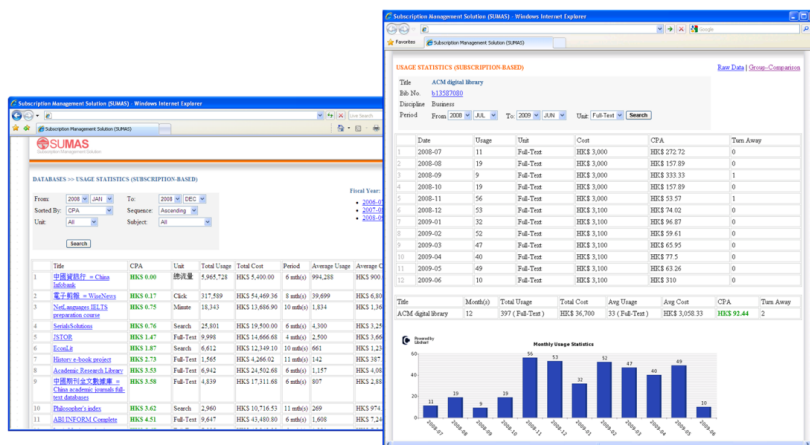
Subscription Management Solution (SUMAS) - Windows Internet Explorer

Favorites | Subscription Management Solution (SUMAS)

USAGE STATISTICS (SUBSCRIPTION-BASED)

Raw Data | Group-Comparison

Title: ACM digital library
Bib No.: b13587080
Discipline: Business
Period: From: 2008 JUL To: 2009 JUN Unit: Full-Text Search

| | Date | Usage | Unit | Cost | CPA | Turn Away |
|---|---|---|---|---|---|---|
| 1 | 2008-07 | 11 | Full-Text | HK$ 3,000 | HK$ 272.72 | 0 |
| 2 | 2008-08 | 19 | Full-Text | HK$ 3,000 | HK$ 157.89 | 0 |
| 3 | 2008-09 | 9 | Full-Text | HK$ 3,000 | HK$ 333.33 | 1 |
| 4 | 2008-10 | 19 | Full-Text | HK$ 3,000 | HK$ 157.89 | 0 |
| 5 | 2008-11 | 56 | Full-Text | HK$ 3,000 | HK$ 53.57 | 1 |
| 6 | 2008-12 | 53 | Full-Text | HK$ 3,100 | HK$ 74.02 | 0 |
| 7 | 2009-01 | 32 | Full-Text | HK$ 3,100 | HK$ 96.87 | 0 |
| 8 | 2009-02 | 52 | Full-Text | HK$ 3,100 | HK$ 59.61 | 0 |
| 9 | 2009-03 | 47 | Full-Text | HK$ 3,100 | HK$ 65.95 | 0 |
| 10 | 2009-04 | 40 | Full-Text | HK$ 3,100 | HK$ 77.5 | 0 |
| 11 | 2009-05 | 49 | Full-Text | HK$ 3,100 | HK$ 63.26 | 0 |
| 12 | 2009-06 | 10 | Full-Text | HK$ 3,100 | HK$ 310 | 0 |

| Title | Month(s) | Total Usage | Total Cost | Avg Usage | Avg Cost | CPA | Turn Away |
|---|---|---|---|---|---|---|---|
| ACM digital library | 12 | 397 ( Full-Text ) | HK$ 36,700 | 33 ( Full-Text ) | HK$ 3,058.33 | HK$ 92.44 | 2 |

Monthly Usage Statistics
60, 40, 20, 0
11, 19, 9, 19, 56, 53, 32, 52, 47, 40, 49, 10
2008-07, 2008-08, 2008-09, 2008-10, 2008-11, 2008-12, 2009-01, 2009-02, 2009-03, 2009-04, 2009-05, 2009-06

Subscription Management Solution (SUMAS) - Windows Internet Explorer

SUMAS

DATABASES >> USAGE STATISTICS (SUBSCRIPTION-BASED)

From: 2008 JAN To: 2008 DEC
Sorted By: CPA Sequence: Ascending
Unit: All Subject: All
Search

Fiscal Year:
2006-07
2007-08
2008-09

| | Title | CPA | Unit | Total Usage | Total Cost | Period | Average Usage | Average C |
|---|---|---|---|---|---|---|---|---|
| 1 | 中國資訊行 = China Infobank | HK$ 0.00 | 總流量 | 5,965,728 | HK$ 5,400.00 | 6 mth(s) | 994,288 | HK$ 900 |
| 2 | 電子郵報 = WiseNews | HK$ 0.17 | Click | 317,589 | HK$ 54,469.36 | 8 mth(s) | 39,699 | HK$ 6,80 |
| 3 | NetLanguages IELTS preparation course | HK$ 0.75 | Minute | 18,343 | HK$ 13,686.90 | 10 mth(s) | 1,834 | HK$ 1,36 |
| 4 | SerialsSolutions | HK$ 0.76 | Search | 25,801 | HK$ 19,500.00 | 6 mth(s) | 4,300 | HK$ 3,25 |
| 5 | JSTOR | HK$ 1.47 | Full-Text | 9,998 | HK$ 14,666.68 | 4 mth(s) | 2,500 | HK$ 3,66 |
| 6 | EconLit | HK$ 1.87 | Search | 6,612 | HK$ 12,349.10 | 10 mth(s) | 661 | HK$ 1,23 |
| 7 | History e-book project | HK$ 2.73 | Full-Text | 1,565 | HK$ 4,266.02 | 11 mth(s) | 142 | HK$ 387 |
| 8 | Academic Research Library | HK$ 3.53 | Full-Text | 6,942 | HK$ 24,502.68 | 6 mth(s) | 1,157 | HK$ 4,08 |
| 9 | 中國期刊全文數據庫 = China academic journals full-text databases | HK$ 3.58 | Full-Text | 4,839 | HK$ 17,311.68 | 6 mth(s) | 807 | HK$ 2,88 |
| 10 | Philosopher's index | HK$ 3.62 | Search | 2,960 | HK$ 10,716.53 | 11 mth(s) | 269 | HK$ 974 |
| 11 | ABI INFORM Complete | HK$ 4.51 | Full-Text | 9,647 | HK$ 43,480.80 | 6 mth(s) | 1,608 | HK$ 7,24 |